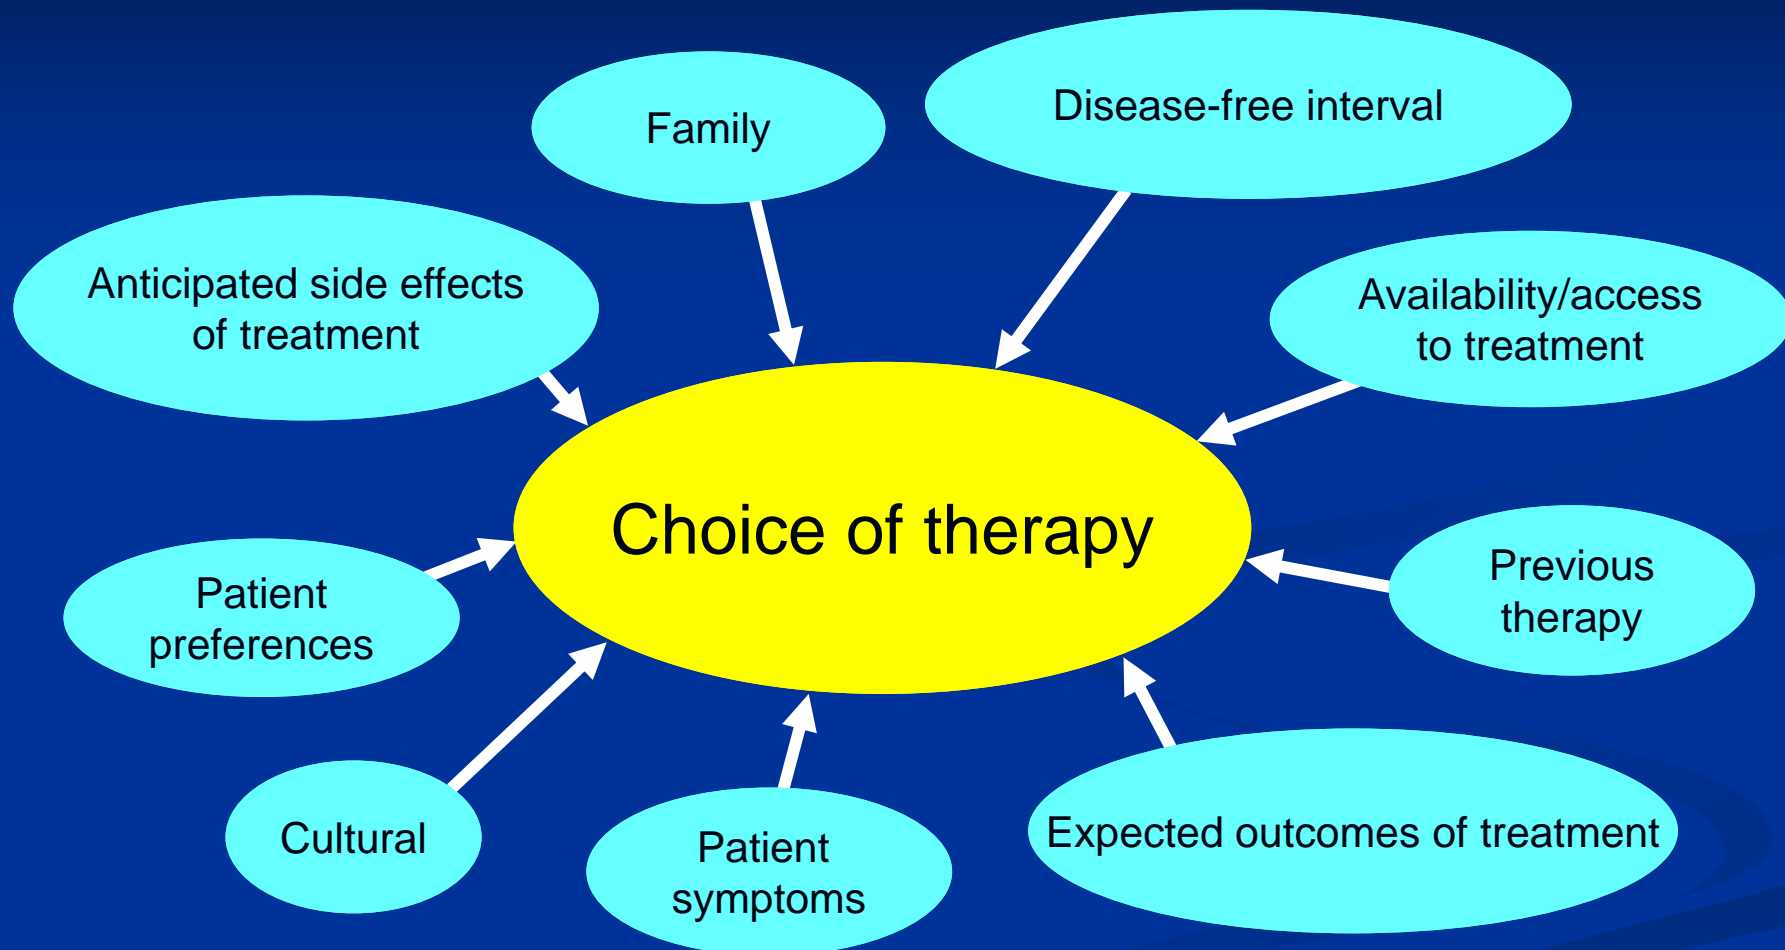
Family

Disease-free interval

Anticipated side effects of treatment

Availability/access to treatment

Choice of therapy

Patient preferences

Previous therapy

Cultural

Patient symptoms

Expected outcomes of treatment